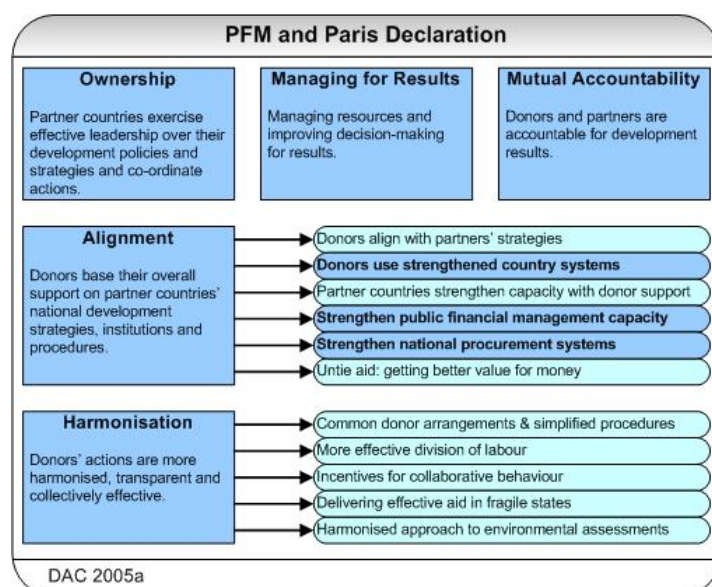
PFM and Paris Declaration

Ownership

Partner countries exercise effective leadership over their development policies and strategies and co-ordinate actions.

Managing for Results

Managing resources and improving decision-making for results.

Mutual Accountability

Donors and partners are accountable for development results.

Alignment

Donors base their overall support on partner countries' national development strategies, institutions and procedures.

Donors align with partners' strategies

Donors use strengthened country systems

Partner countries strengthen capacity with donor support

Strengthen public financial management capacity

Strengthen national procurement systems

Untie aid: getting better value for money

Harmonisation

Donors' actions are more harmonised, transparent and collectively effective.

Common donor arrangements & simplified procedures

More effective division of labour

Incentives for collaborative behaviour

Delivering effective aid in fragile states

Harmonised approach to environmental assessments

DAC 2005a